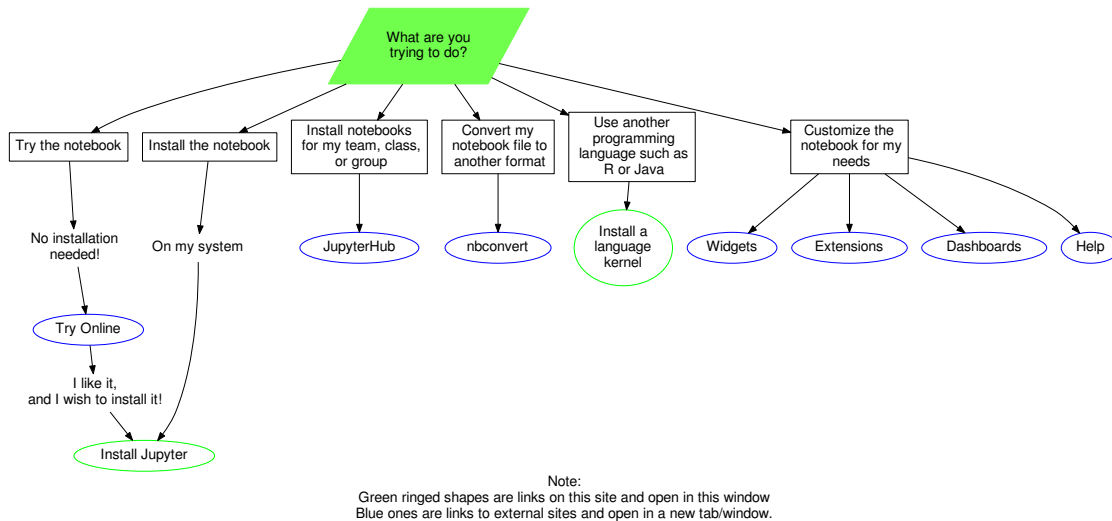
What are you trying to do?

Try the notebook

No installation needed!

Try Online

I like it, and I wish to install it!

Install Jupyter

Install the notebook

On my system

Install notebooks for my team, class, or group

JupyterHub

Convert my notebook file to another format

nbconvert

Use another programming language such as R or Java

Install a language kernel

Customize the notebook for my needs

Widgets

Extensions

Dashboards

Help

Note:
Green ringed shapes are links on this site and open in this window
Blue ones are links to external sites and open in a new tab/window.